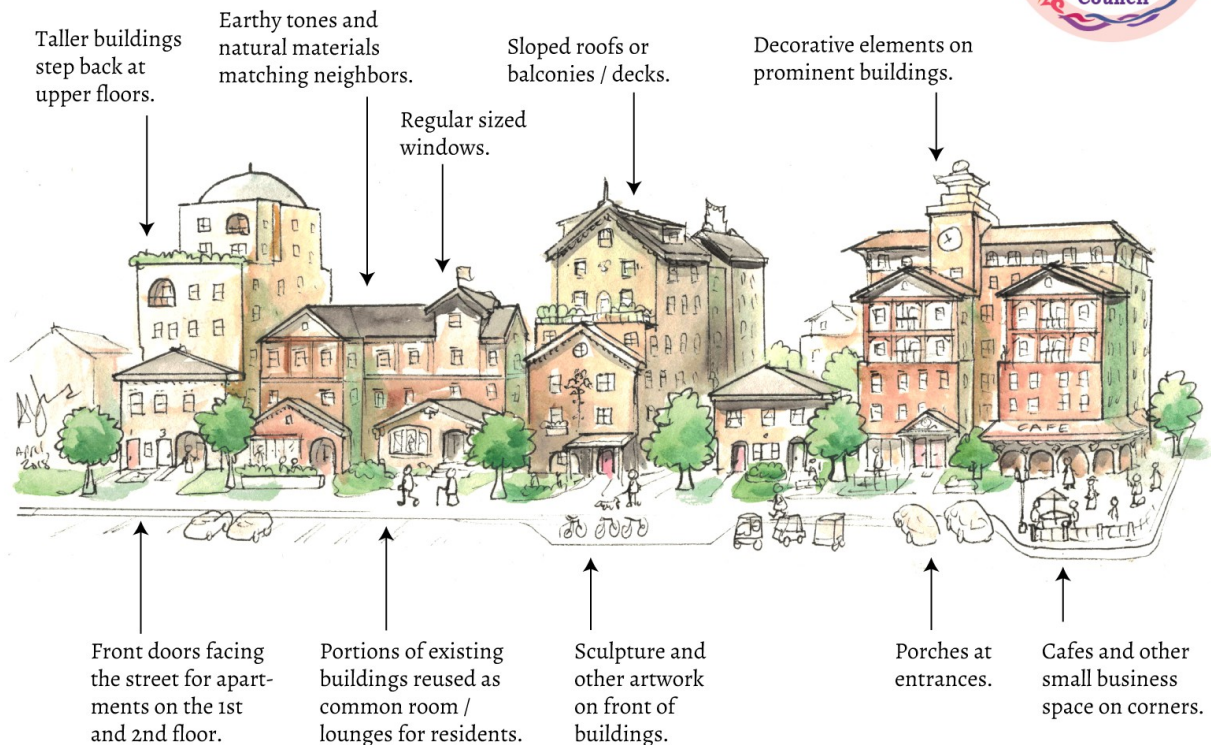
Council

Taller buildings step back at upper floors.

Earthy tones and natural materials matching neighbors.

Regular sized windows.

Sloped roofs or balconies / decks.

Decorative elements on prominent buildings.

CAFE

April 2018

Front doors facing the street for apartments on the 1st and 2nd floor.

Portions of existing buildings reused as common room / lounges for residents.

Sculpture and other artwork on front of buildings.

Porches at entrances.

Cafes and other small business space on corners.